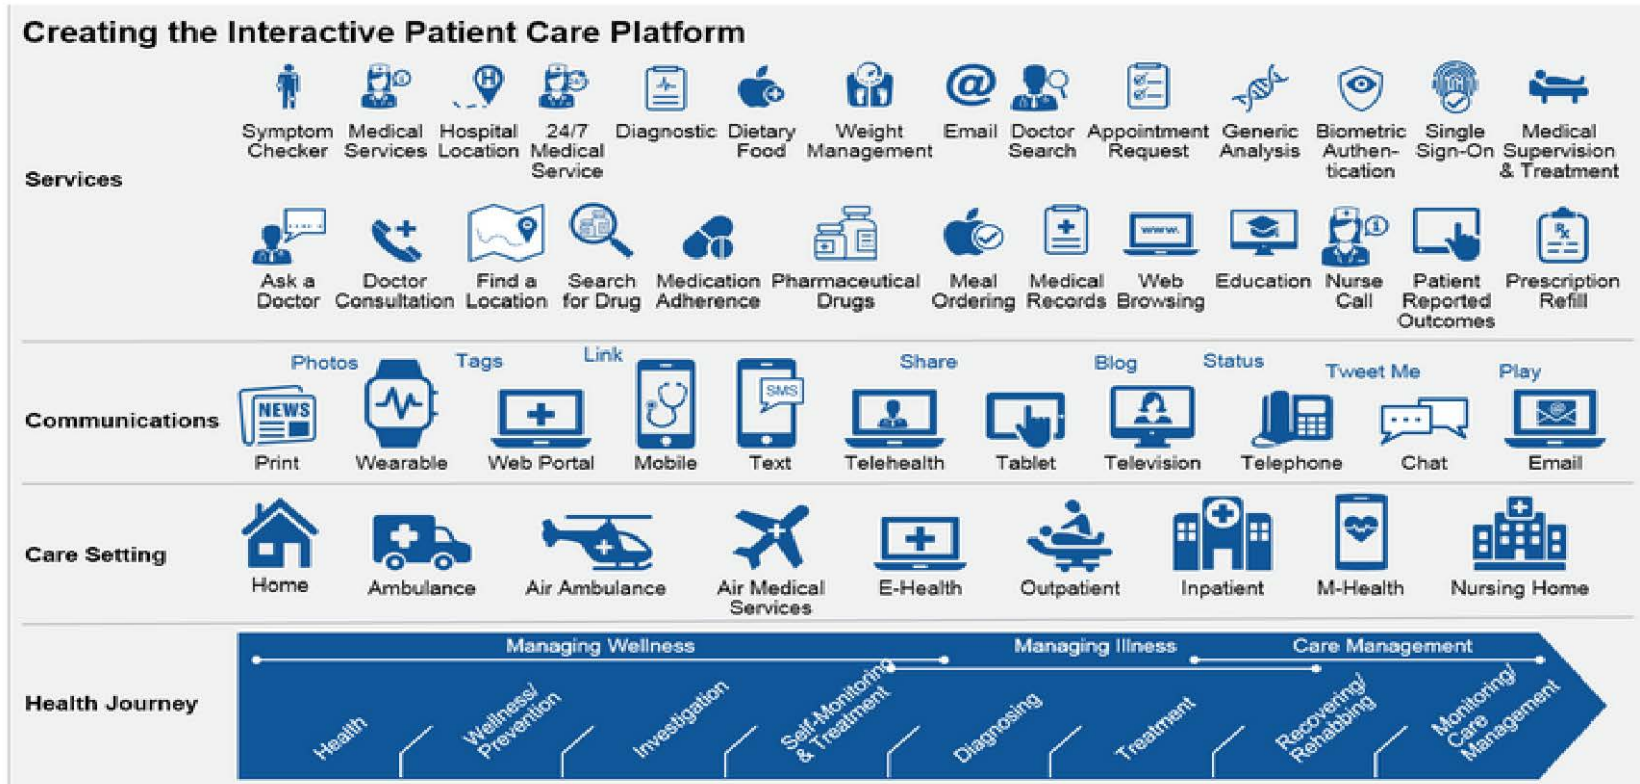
Creating the Interactive Patient Care Platform

Services

Symptom Checker
Medical Services
Hospital Location
24/7 Medical Service
Diagnostic
Dietary Food
Weight Management
Email
Doctor Search
Appointment Request
Generic Analysis
Biometric Authen-tication
Single Sign-On
Medical Supervision & Treatment

Ask a Doctor
Doctor Consultation
Find a Location
Search for Drug
Medication Adherence
Pharmaceutical Drugs
Meal Ordering
Medical Records
Web Browsing
Education
Nurse Call
Patient Reported Outcomes
Prescription Refill

Communications

Photos
Tags
Link
Share
Blog
Status
Tweet Me
Play

NEWS
Print
Wearable
Web Portal
Mobile
SMS
Text
Telehealth
Tablet
Television
Telephone
Chat
Email

Care Setting

Home
Ambulance
Air Ambulance
Air Medical Services
E-Health
Outpatient
Inpatient
M-Health
Nursing Home

Health Journey

Managing Wellness
Managing Illness
Care Management

Health
Wellness/ Prevention
Investigation
Self-Monitoring & Treatment
Diagnosing
Treatment
Recovering/ Rehabbing
Monitoring/ Care Management